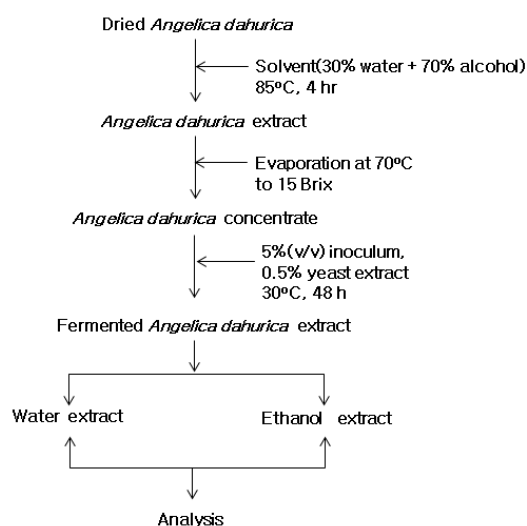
Dried Angelica dahurica

Solvent(30% water + 70% alcohol) 85ºC, 4 hr

Angelica dahurica extract

Evaporation at 70ºC to 15 Brix

Angelica dahurica concentrate

5%(v/v) inoculum, 0.5% yeast extract 30ºC, 48 h

Fermented Angelica dahurica extract

Water extract

Ethanol extract

Analysis